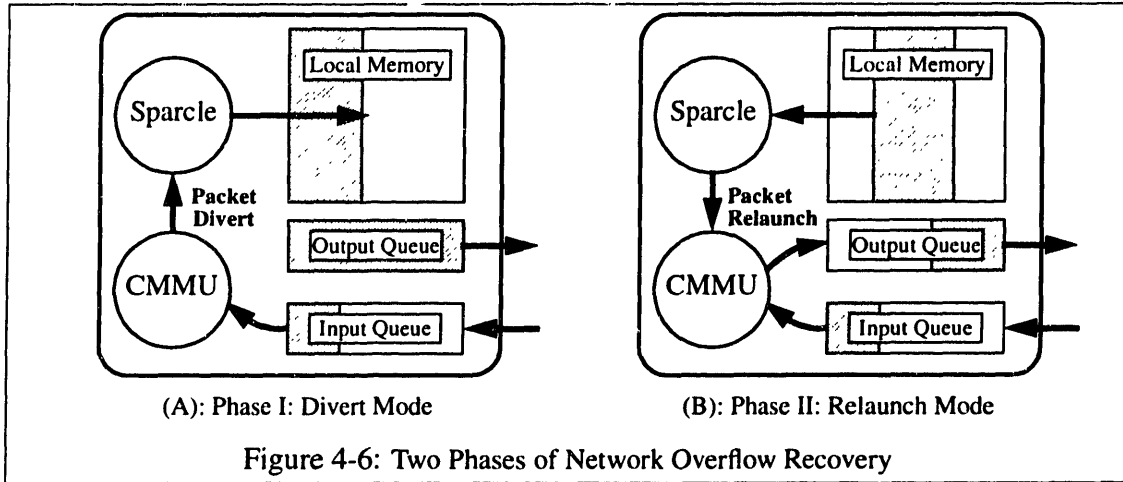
Local Memory

Sparcle

Packet Divert

Output Queue

CMMU

Input Queue

(A): Phase I: Divert Mode

Local Memory

Sparcle

Packet Relaunch

Output Queue

CMMU

Input Queue

(B): Phase II: Relaunch Mode

Figure 4-6: Two Phases of Network Overflow Recovery